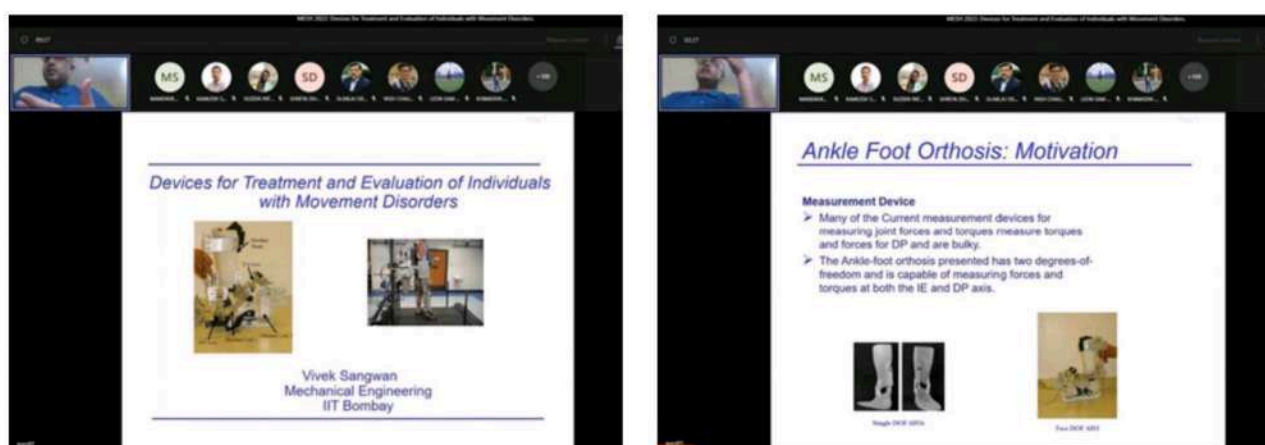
MS SD

Devices for Treatment and Evaluation of Individuals with Movement Disorders

Vivek Sangwan
Mechanical Engineering
IIT Bombay

MS SD

Ankle Foot Orthosis: Motivation

Measurement Device

➢ Many of the Current measurement devices for measuring joint forces and torques measure torques and forces for DP and are bulky.

➢ The Ankle-foot orthosis presented has two degrees-of-freedom and is capable of measuring forces and torques at both the IE and DP axis.

Single DOF AFOs

Two DOF AFO